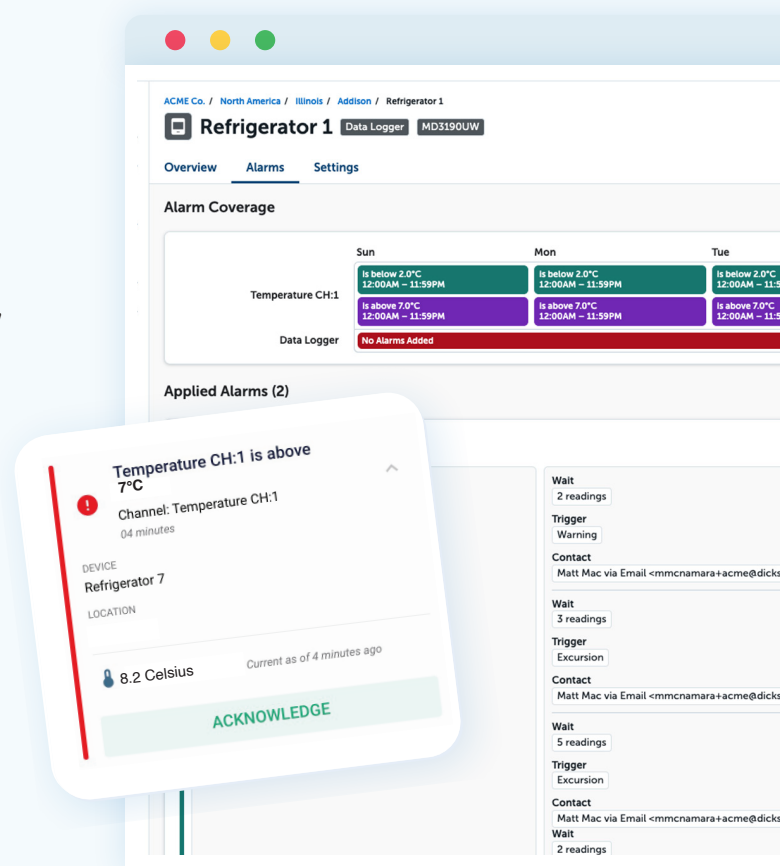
ACME Co. / North America / Illinois / Addison / Refrigerator 1

Refrigerator 1 Data Logger MD3190UW

Overview Alarms Settings

Alarm Coverage

| | Sun | Mon | Tue |
|---|---|---|---|
| Temperature CH:1 | Is below 2.0°C 12:00AM – 11:59PM | Is below 2.0°C 12:00AM – 11:59PM | Is below 2.0°C 12:00AM – 11:5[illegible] |
| | Is above 7.0°C 12:00AM – 11:59PM | Is above 7.0°C 12:00AM – 11:59PM | Is above 7.0°C 12:00AM – 11:5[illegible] |
| Data Logger | No Alarms Added | | |

Applied Alarms (2)

Temperature CH:1 is above 7°C
Channel: Temperature CH:1
04 minutes

DEVICE
Refrigerator 7

LOCATION

8.2 Celsius
Current as of 4 minutes ago

ACKNOWLEDGE

Wait
2 readings
Trigger
Warning
Contact
Matt Mac via Email <mmcnamara+acme@dicks

Wait
3 readings
Trigger
Excursion
Contact
Matt Mac via Email <mmcnamara+acme@dicks

Wait
5 readings
Trigger
Excursion
Contact
Matt Mac via Email <mmcnamara+acme@dicks
Wait
2 readings